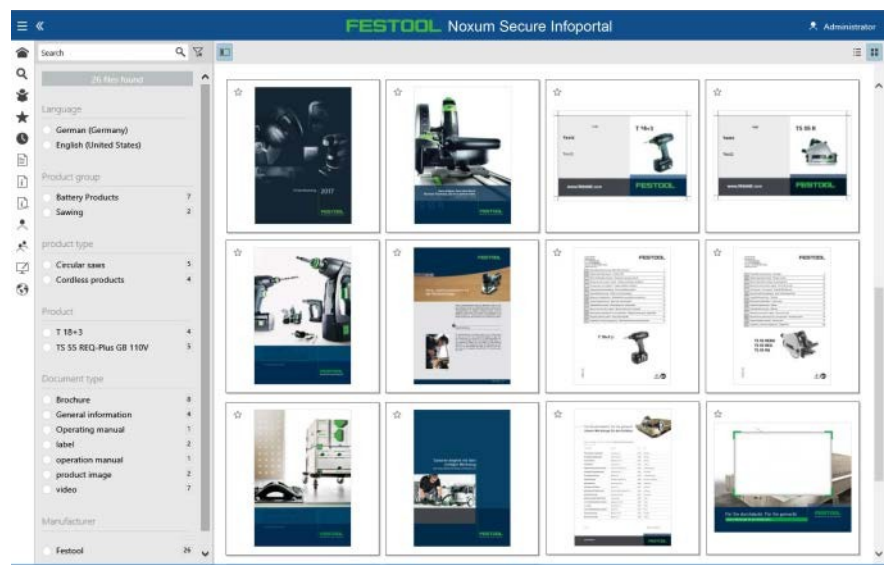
FESTOOL Noxum Secure Infoportal

Administrator

Search

26 files found

Language

German (Germany)

English (United States)

Product group

Battery Products 7

Sawing 2

product type

Circular saws 5

Cordless products 4

Product

T 18+3 4

TS 55 REQ-Plus GB 110V 5

Document type

Brochure 8

General information 4

Operating manual 7

label 2

operation manual 1

product image 2

video 7

Manufacturer

Festool 26

2017

FESTOOL

T 18+3

FESTOOL

TS 55 R

FESTOOL

FESTOOL

FESTOOL

FESTOOL

FESTOOL

T 18+3

FESTOOL

FESTOOL

FESTOOL